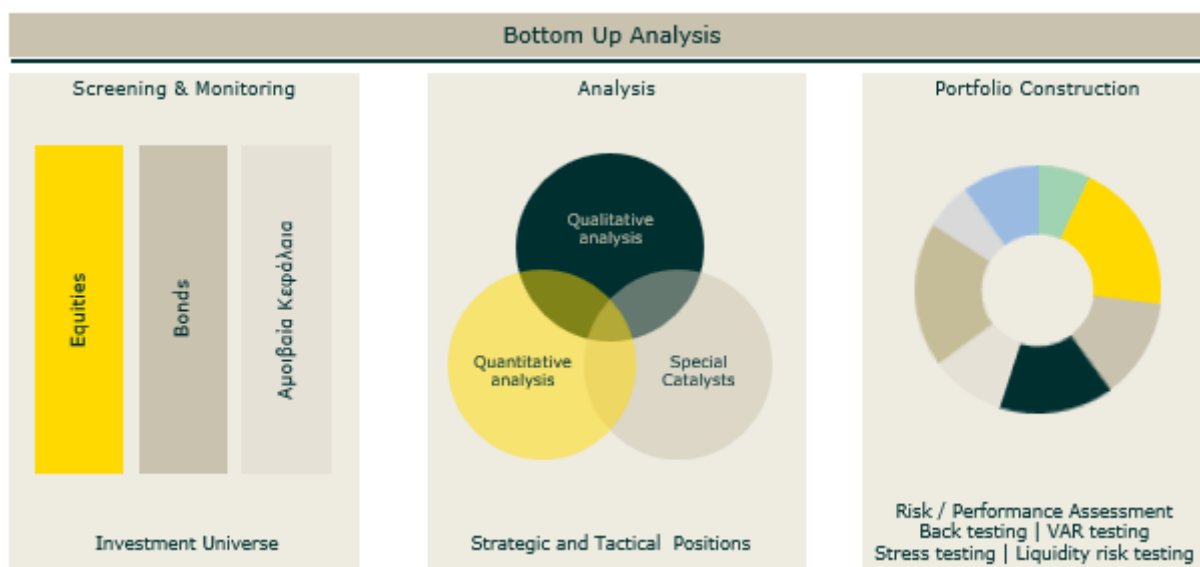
Bottom Up Analysis

Screening & Monitoring

Equities

Bonds

Αμοιβαία Κεφάλαια

Investment Universe

Analysis

Qualitative analysis

Quantitative analysis

Special Catalysts

Strategic and Tactical Positions

Portfolio Construction

Risk / Performance Assessment
Back testing | VAR testing
Stress testing | Liquidity risk testing